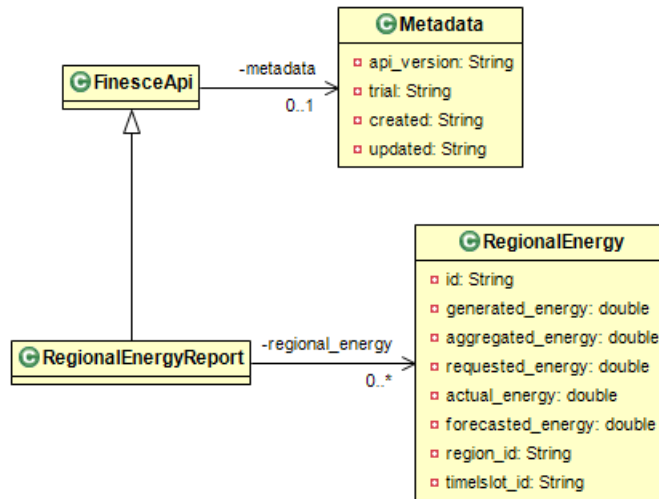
Metadata
api_version: String
trial: String
created: String
updated: String

FinesceApi

-metadata
0..1

RegionalEnergy
id: String
generated_energy: double
aggregated_energy: double
requested_energy: double
actual_energy: double
forecasted_energy: double
region_id: String
timelslot_id: String

RegionalEnergyReport

-regional_energy
0..*